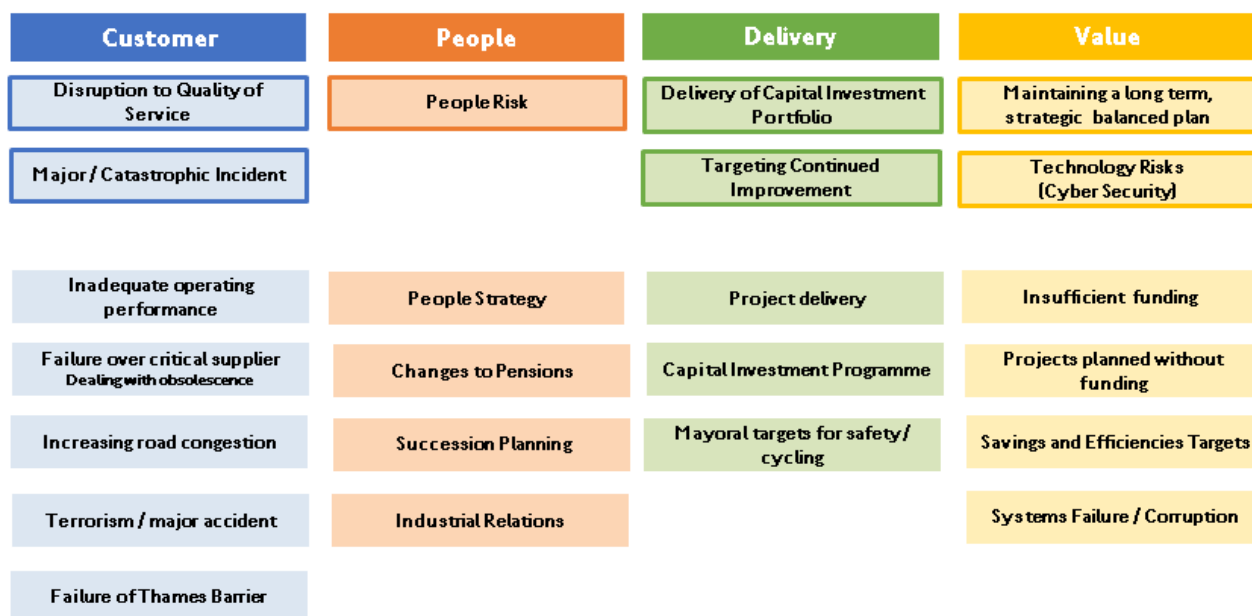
Customer

Disruption to Quality of Service

Major / Catastrophic Incident

Inadequate operating performance

Failure over critical supplier
Dealing with obsolescence

Increasing road congestion

Terrorism / major accident

Failure of Thames Barrier

People

People Risk

People Strategy

Changes to Pensions

Succession Planning

Industrial Relations

Delivery

Delivery of Capital Investment Portfolio

Targeting Continued Improvement

Project delivery

Capital Investment Programme

Mayoral targets for safety/ cycling

Value

Maintaining a long term, strategic balanced plan

Technology Risks (Cyber Security)

Insufficient funding

Projects planned without funding

Savings and Efficiencies Targets

Systems Failure / Corruption